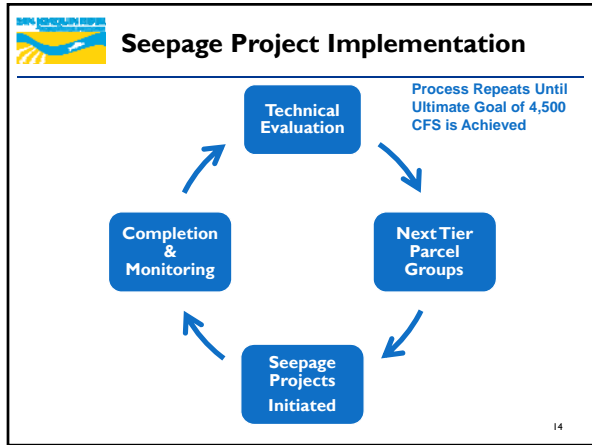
SAN JOAQUIN RIVER

Seepage Project Implementation

Process Repeats Until Ultimate Goal of 4,500 CFS is Achieved

Technical Evaluation

Next Tier Parcel Groups

Seepage Projects Initiated

Completion & Monitoring

14